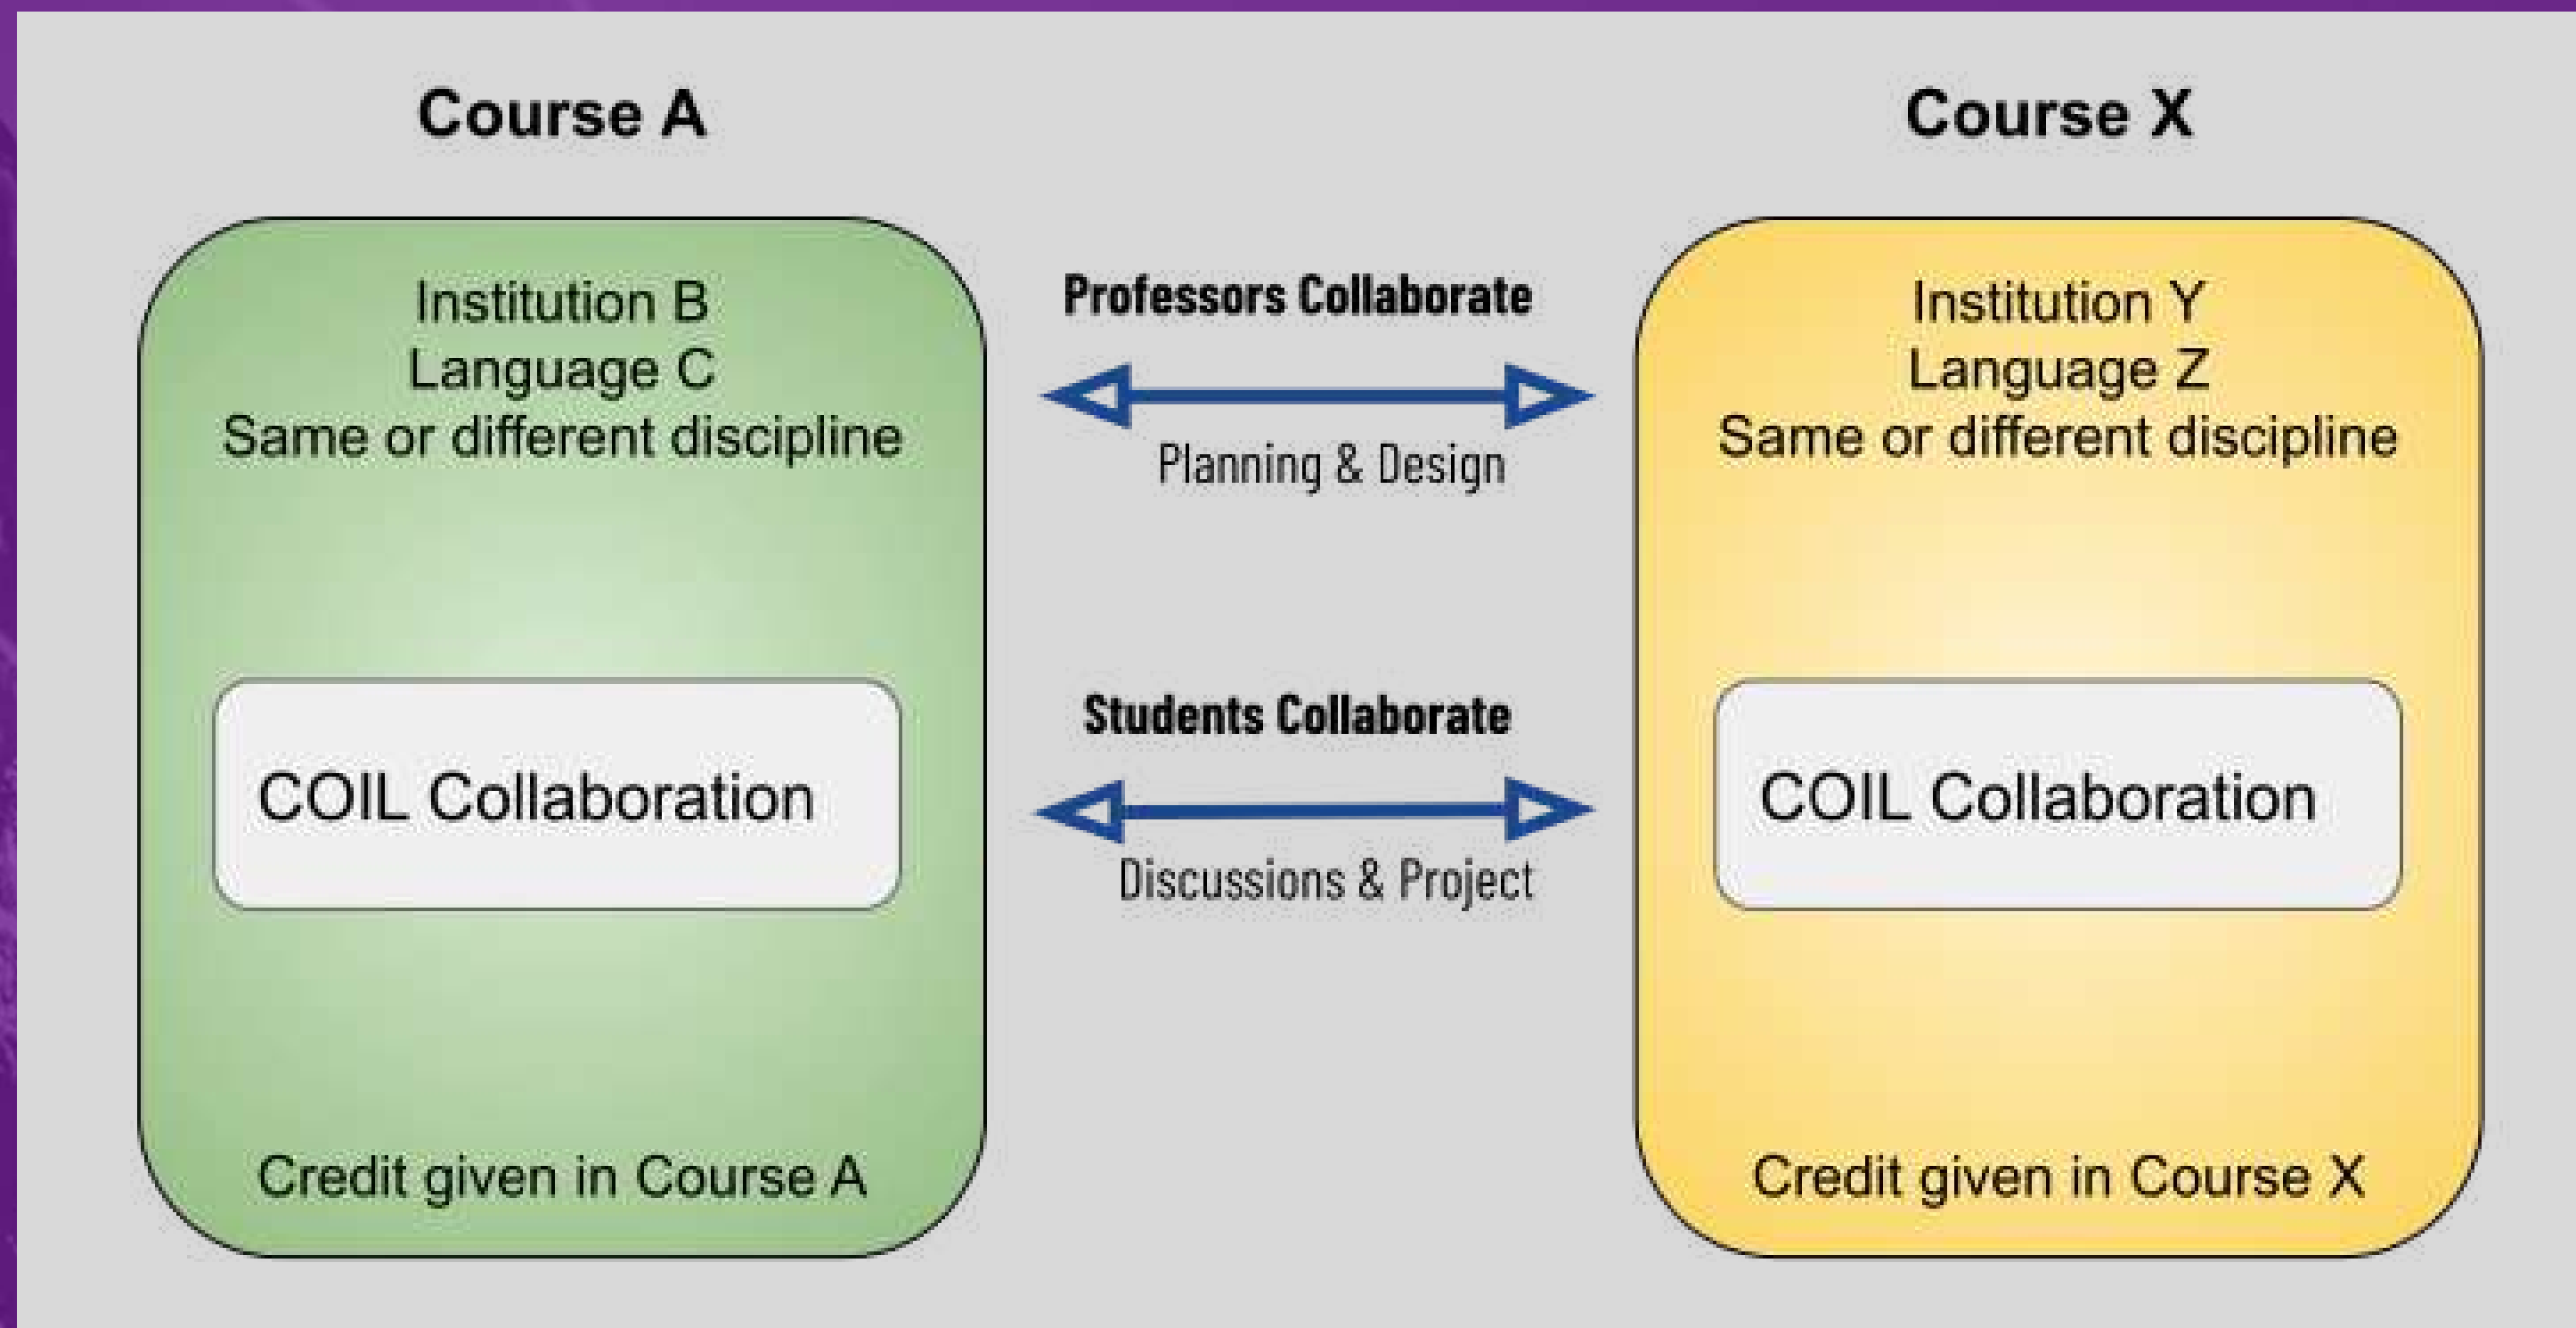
Course A

Course X

Institution B
Language C
Same or different discipline

COIL Collaboration

Credit given in Course A

Professors Collaborate

Planning & Design

Students Collaborate

Discussions & Project

Institution Y
Language Z
Same or different discipline

COIL Collaboration

Credit given in Course X